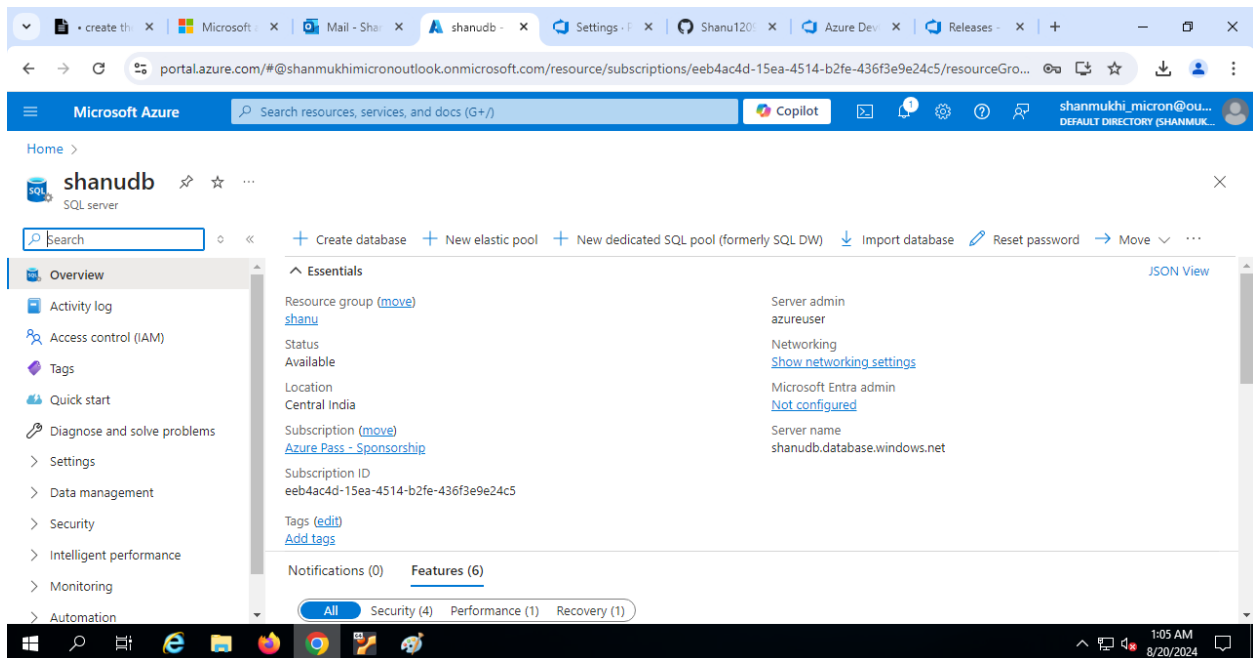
• create th | Microsoft | Mail - Sha | shanudb - | Settings - | Shanu120 | Azure Dev | Releases - | +

portal.azure.com/#@shanmukhimicronoutlook.onmicrosoft.com/resource/subscriptions/eeb4ac4d-15ea-4514-b2fe-436f3e9e24c5/resourceGro...

Microsoft Azure | Search resources, services, and docs (G+/) | Copilot | shanmukhi_micron@ou... DEFAULT DIRECTORY (SHANMUK...

Home >

shanudb
SQL server

Search

Overview
Activity log
Access control (IAM)
Tags
Quick start
Diagnose and solve problems
> Settings
> Data management
> Security
> Intelligent performance
> Monitoring
> Automation

+ Create database | + New elastic pool | + New dedicated SQL pool (formerly SQL DW) | Import database | Reset password | → Move ⌄ | ···

^ Essentials | JSON View

Resource group (move)
shanu

Status
Available

Location
Central India

Subscription (move)
Azure Pass - Sponsorship

Subscription ID
eeb4ac4d-15ea-4514-b2fe-436f3e9e24c5

Tags (edit)
Add tags

Server admin
azureuser

Networking
Show networking settings

Microsoft Entra admin
Not configured

Server name
shanudb.database.windows.net

Notifications (0) | Features (6)

All | Security (4) | Performance (1) | Recovery (1)

1:05 AM
8/20/2024